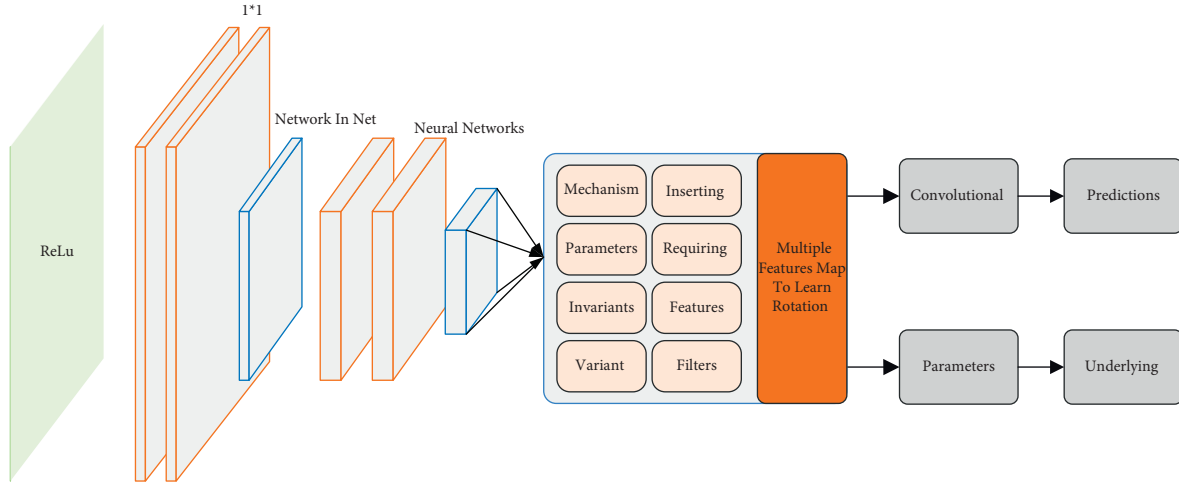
1*1

ReLu

Network In Net

Neural Networks

Mechanism

Inserting

Parameters

Requiring

Invariants

Features

Variant

Filters

Multiple Features Map To Learn Rotation

Convolutional

Predictions

Parameters

Underlying